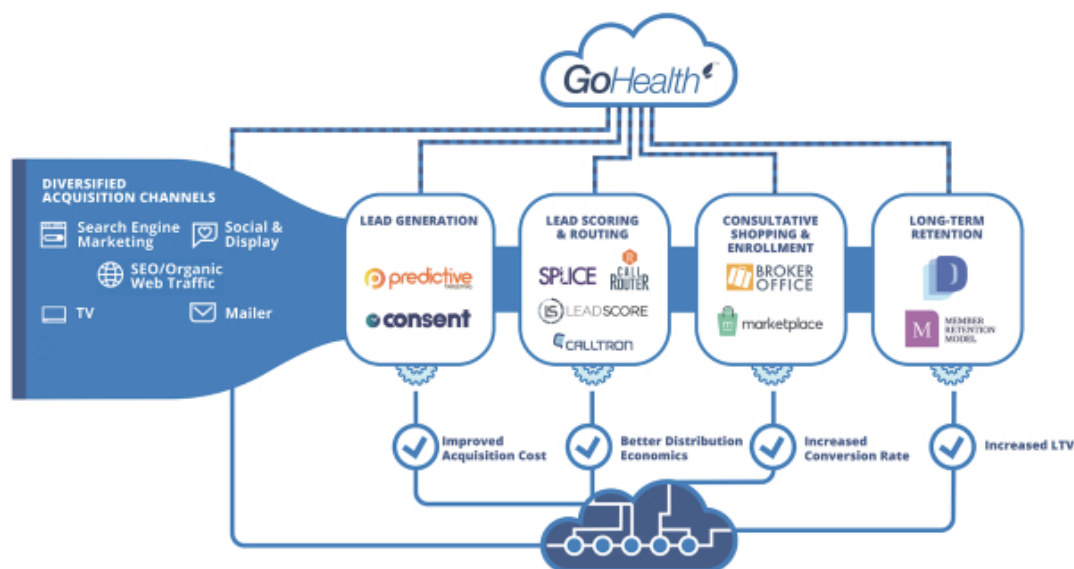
GoHealth

DIVERSIFIED ACQUISITION CHANNELS

Search Engine Marketing

Social & Display

SEO/Organic Web Traffic

TV

Mailer

LEAD GENERATION

predictive

consent

LEAD SCORING & ROUTING

SPLICE

CALL ROUTER

LEADSCORE

CALLTRON

CONSULTATIVE SHOPPING & ENROLLMENT

BROKER OFFICE

marketplace

LONG-TERM RETENTION

D

M MEMBER RETENTION MODEL

Improved Acquisition Cost

Better Distribution Economics

Increased Conversion Rate

Increased LTV